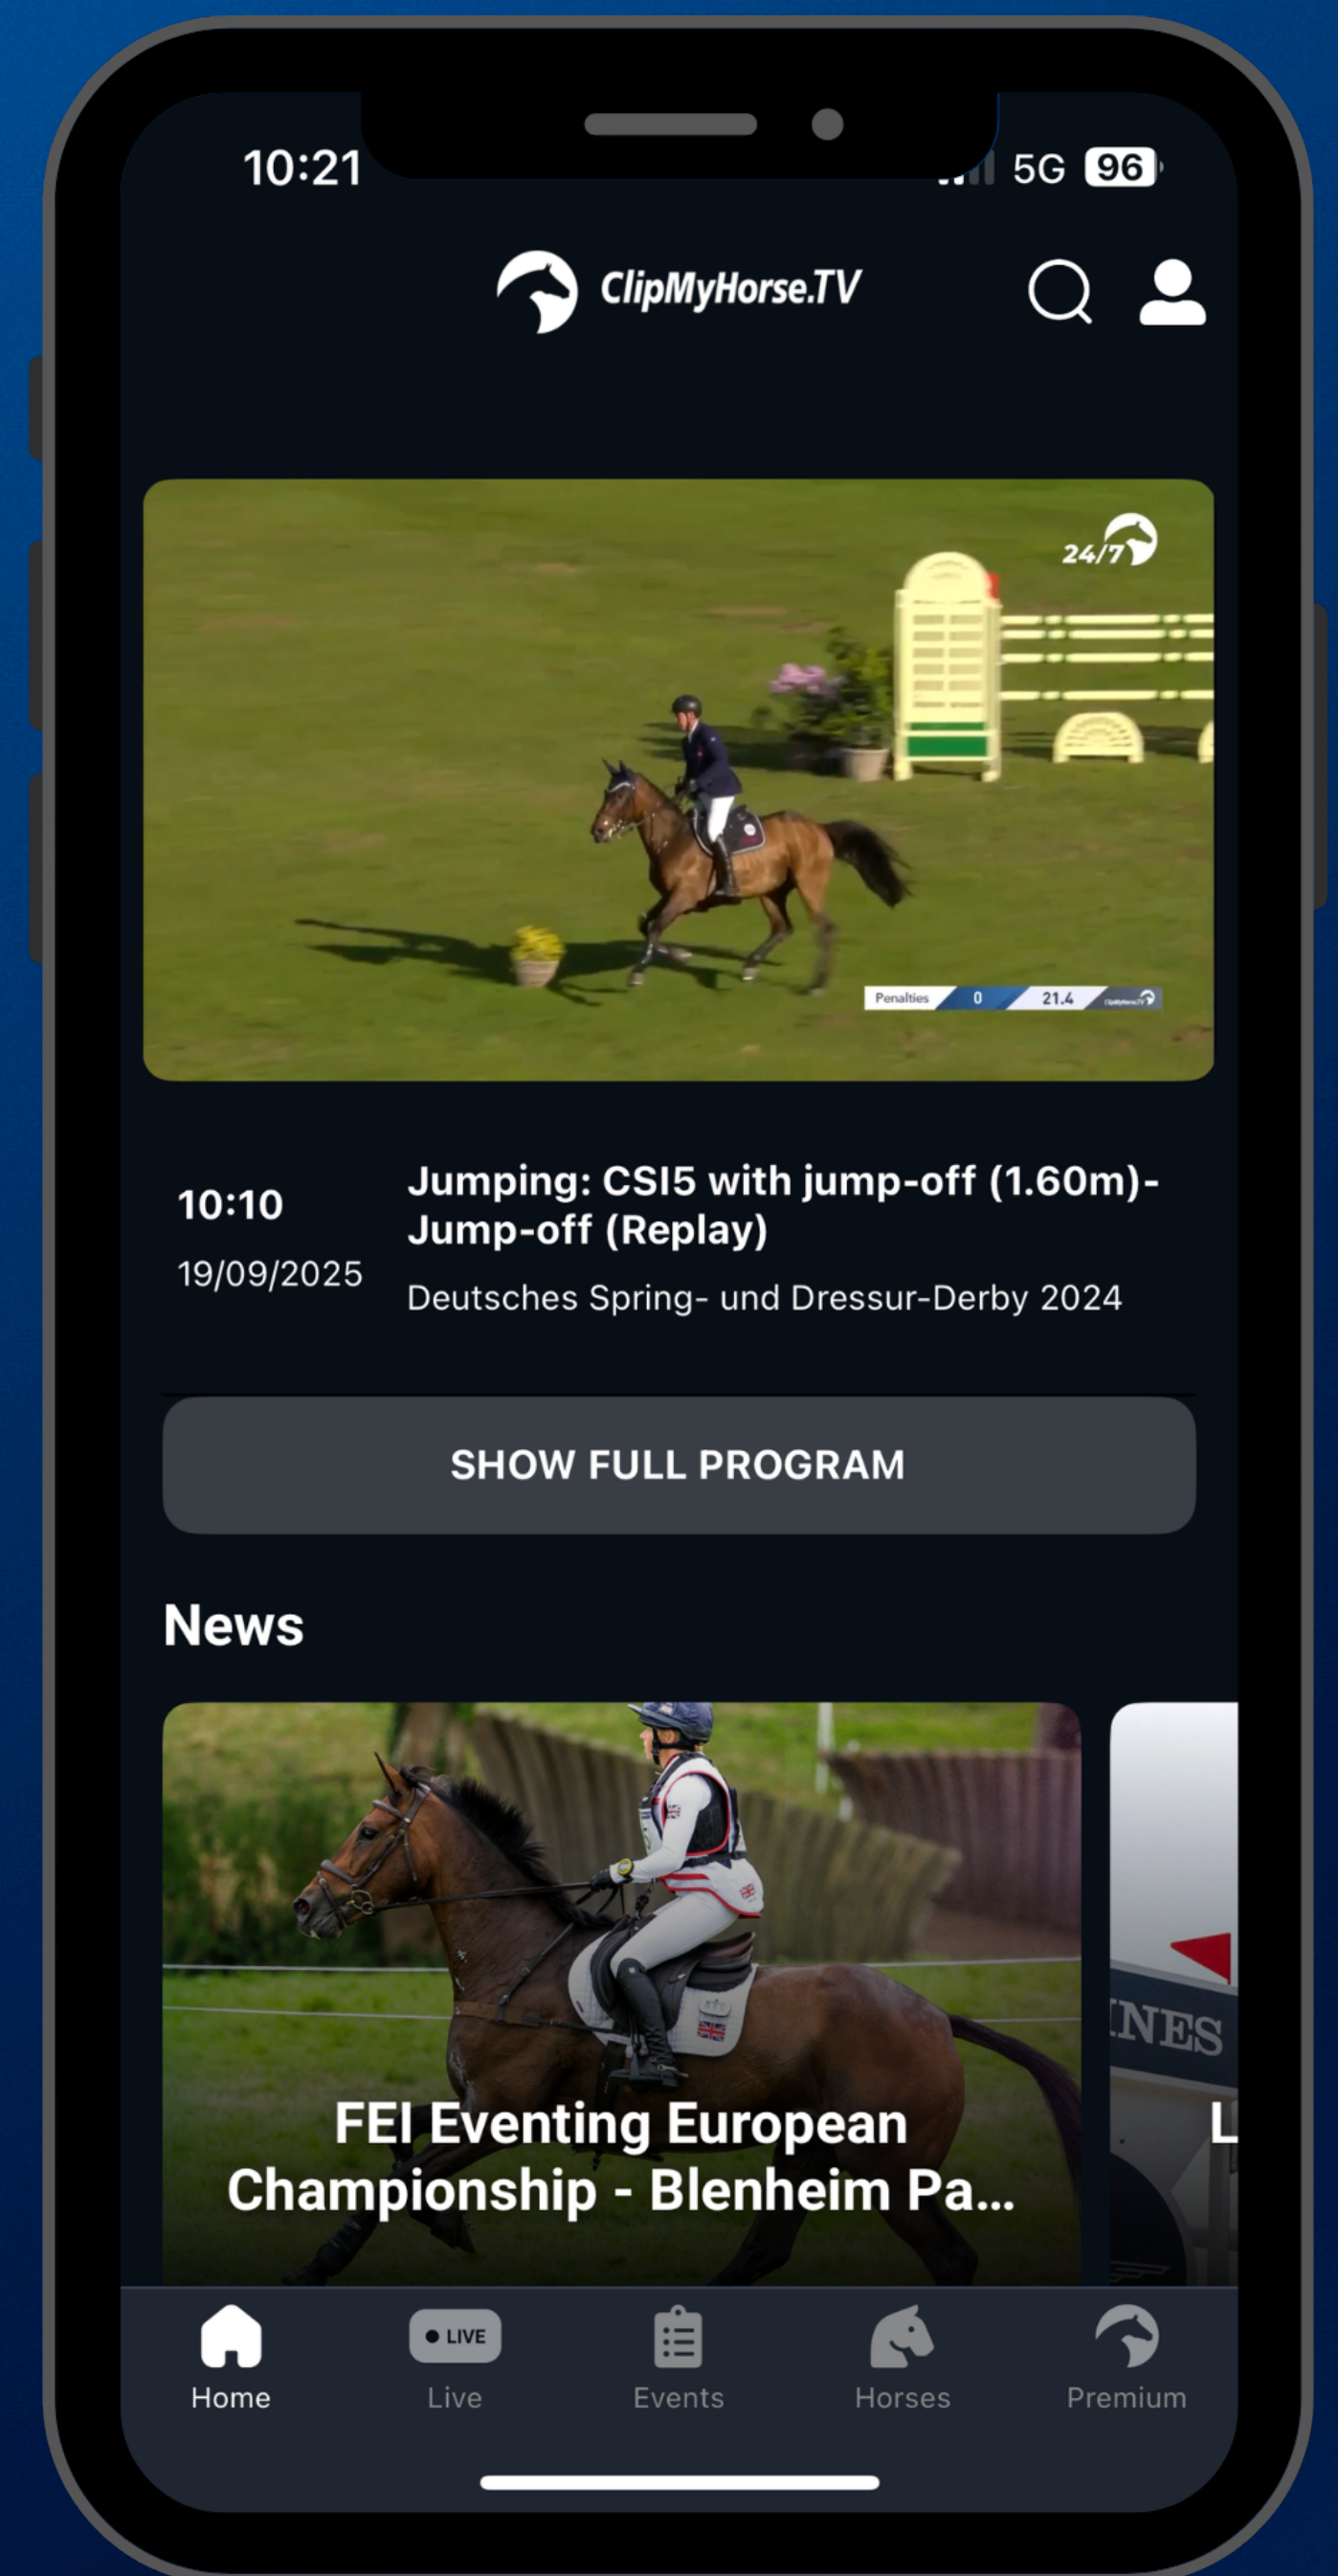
10:21

5G 96

ClipMyHorse.TV

24/7

Penalties 0 21.4

10:10
19/09/2025

Jumping: CSI5 with jump-off (1.60m)-Jump-off (Replay)
Deutsches Spring- und Dressur-Derby 2024

SHOW FULL PROGRAM

News

FEI Eventing European Championship - Blenheim Pa...

INES

L

Home
LIVE
Live
Events
Horses
Premium